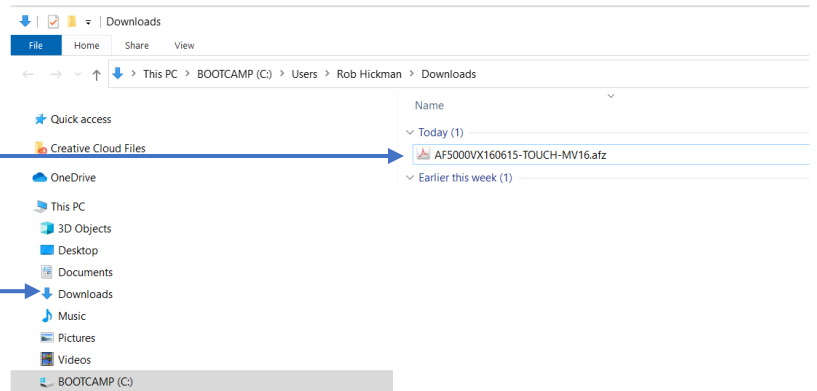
Downloads

File Home Share View

This PC > BOOTCAMP (C:) > Users > Rob Hickman > Downloads

Name

Quick access

Creative Cloud Files

OneDrive

This PC

3D Objects

Desktop

Documents

Downloads

Music

Pictures

Videos

BOOTCAMP (C:)

Today (1)

AF5000VX160615-TOUCH-MV16.afz

Earlier this week (1)